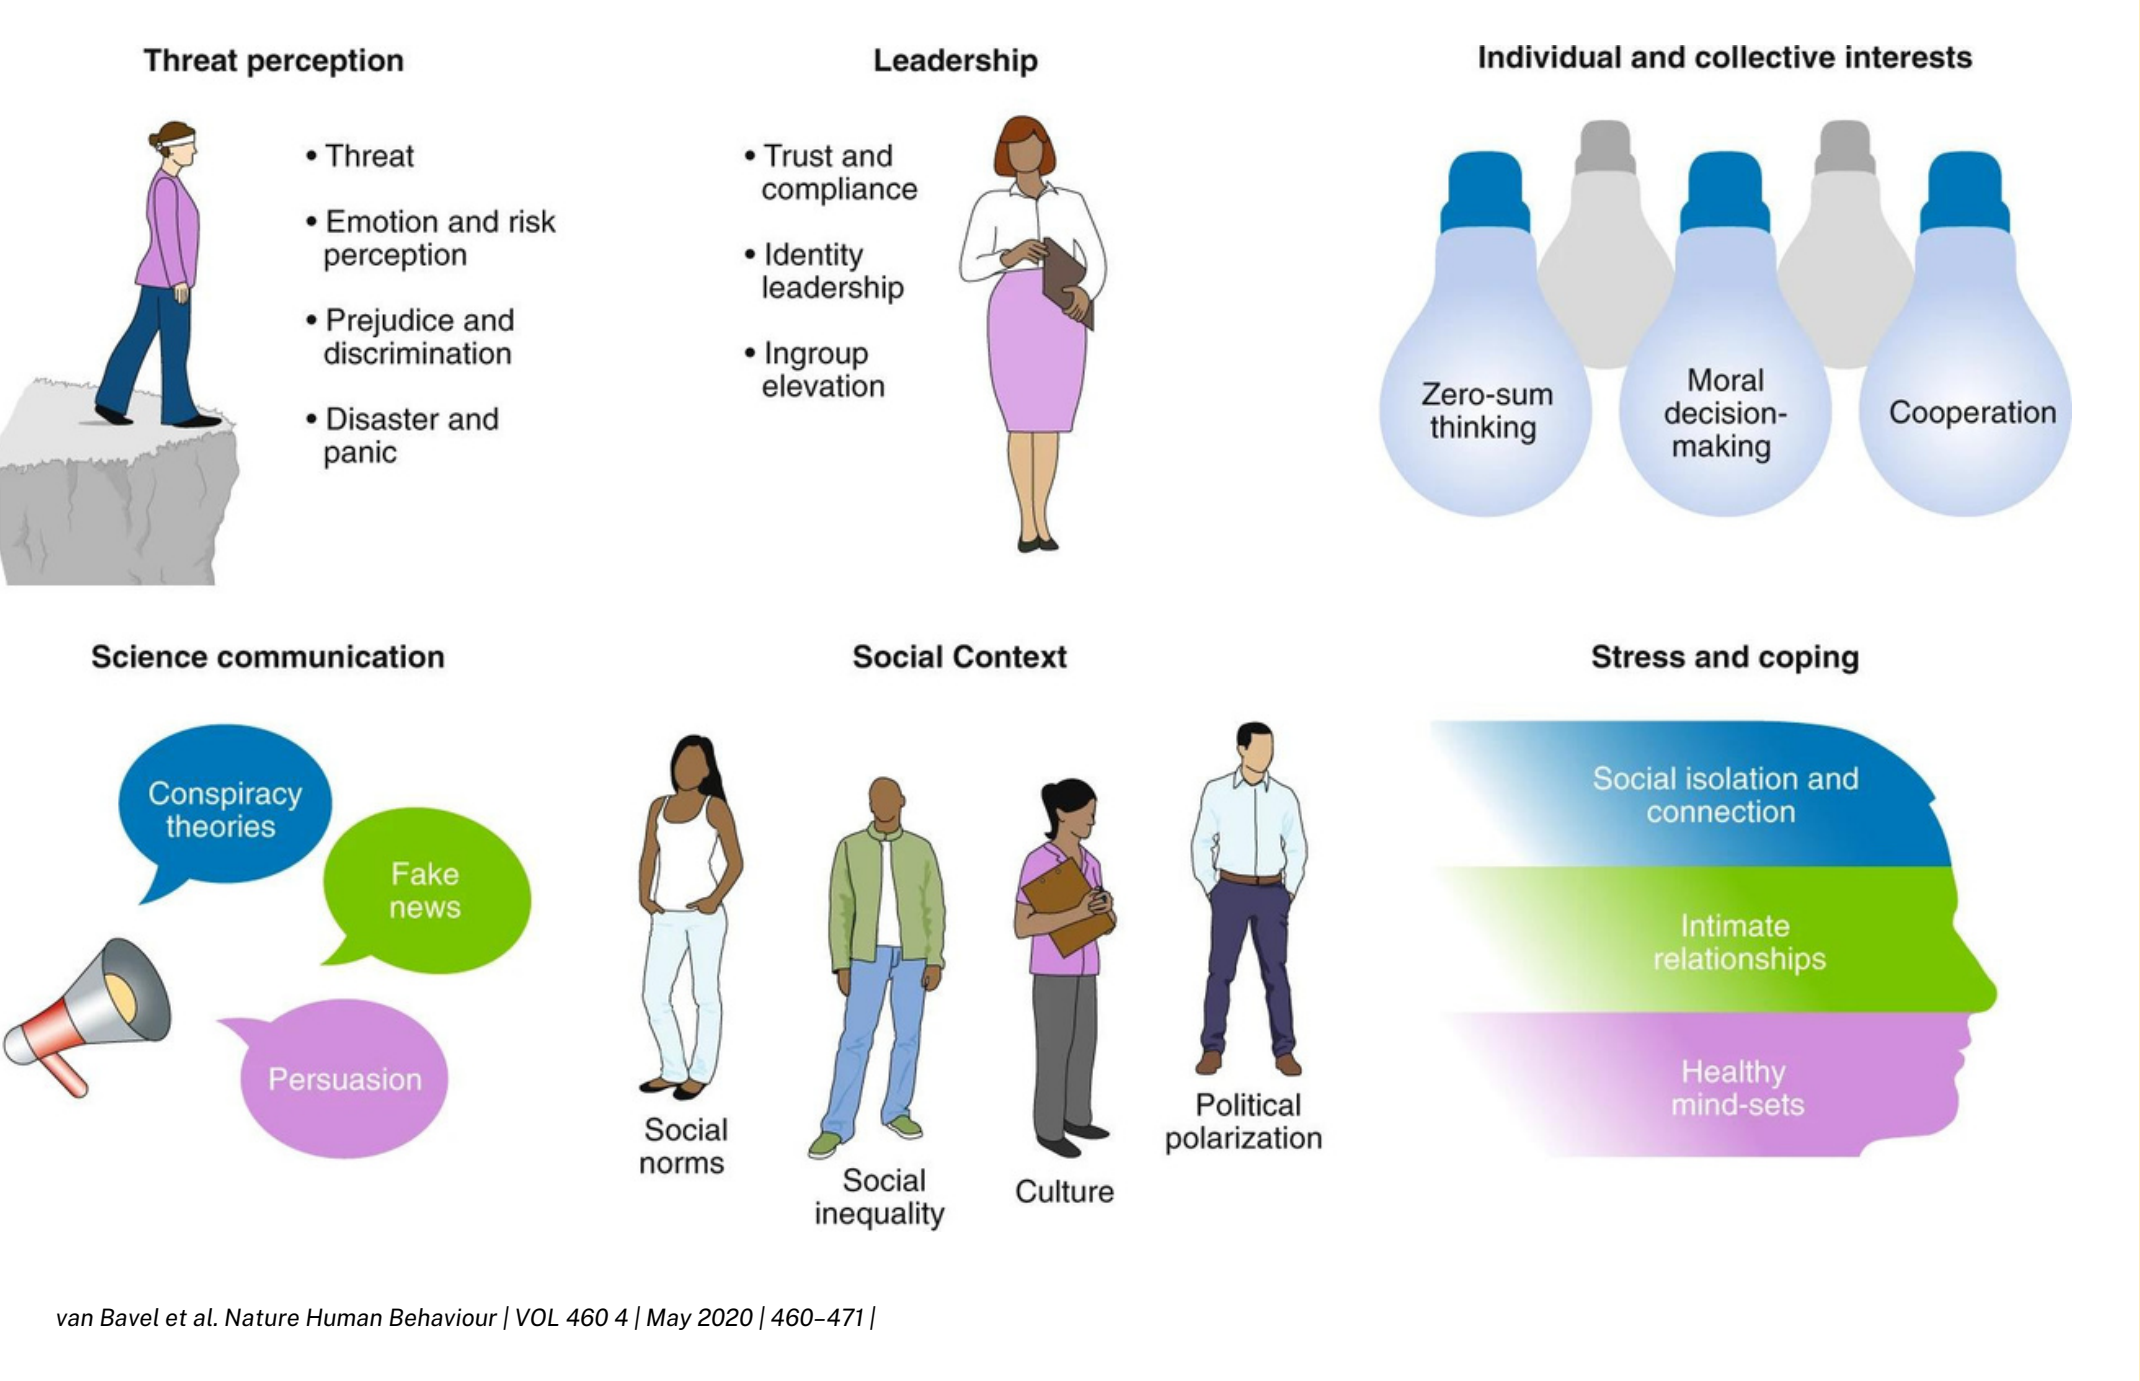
Threat perception

• Threat
• Emotion and risk perception
• Prejudice and discrimination
• Disaster and panic

Leadership

• Trust and compliance
• Identity leadership
• Ingroup elevation

Individual and collective interests

Zero-sum thinking

Moral decision-making

Cooperation

Science communication

Conspiracy theories

Fake news

Persuasion

Social Context

Social norms

Social inequality

Culture

Political polarization

Stress and coping

Social isolation and connection

Intimate relationships

Healthy mind-sets

van Bavel et al. Nature Human Behaviour | VOL 460 4 | May 2020 | 460–471 |